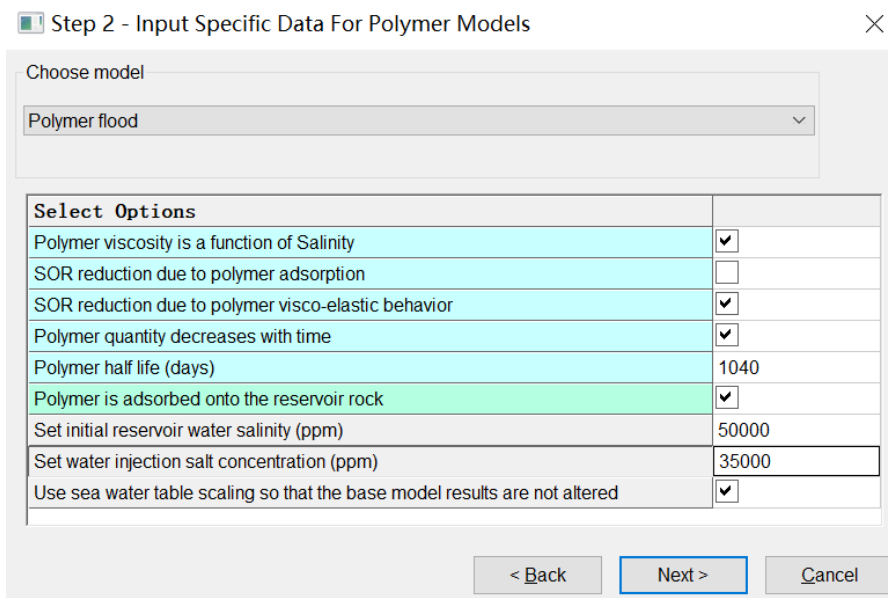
Step 2 - Input Specific Data For Polymer Models

Choose model

Polymer flood

| Select Options | |
|---|---|
| Polymer viscosity is a function of Salinity | ✔ |
| SOR reduction due to polymer adsorption | |
| SOR reduction due to polymer visco-elastic behavior | ✔ |
| Polymer quantity decreases with time | ✔ |
| Polymer half life (days) | 1040 |
| Polymer is adsorbed onto the reservoir rock | ✔ |
| Set initial reservoir water salinity (ppm) | 50000 |
| Set water injection salt concentration (ppm) | 35000 |
| Use sea water table scaling so that the base model results are not altered | ✔ |

< Back
Next >
Cancel